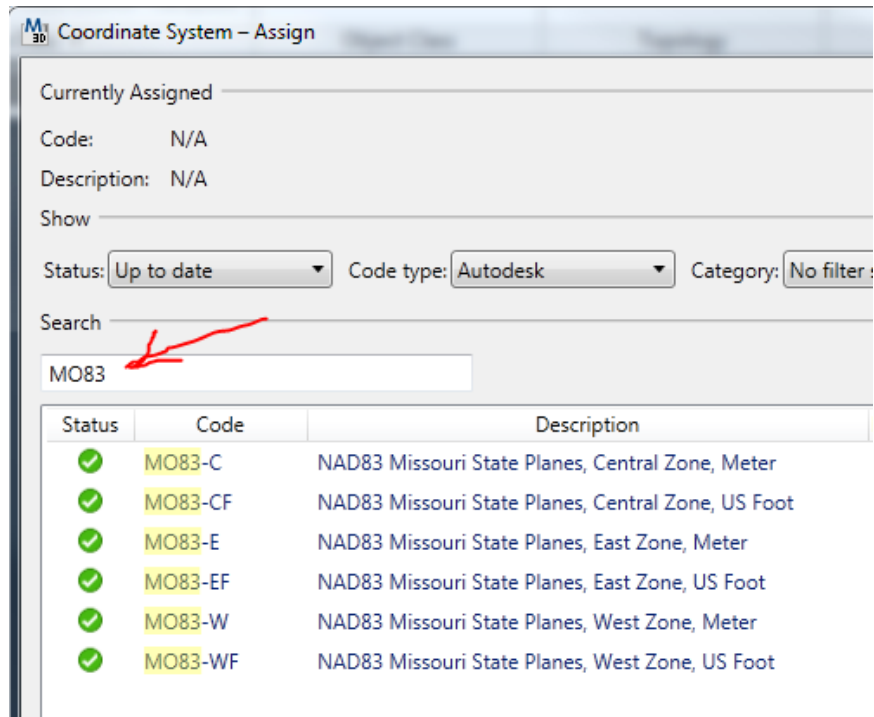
Coordinate System – Assign

Currently Assigned

Code: N/A

Description: N/A

Show

Status: Up to date

Code type: Autodesk

Category: No filter s

Search

MO83

| Status | Code | Description |
|---|---|---|
| | MO83-C | NAD83 Missouri State Planes, Central Zone, Meter |
| | MO83-CF | NAD83 Missouri State Planes, Central Zone, US Foot |
| | MO83-E | NAD83 Missouri State Planes, East Zone, Meter |
| | MO83-EF | NAD83 Missouri State Planes, East Zone, US Foot |
| | MO83-W | NAD83 Missouri State Planes, West Zone, Meter |
| | MO83-WF | NAD83 Missouri State Planes, West Zone, US Foot |